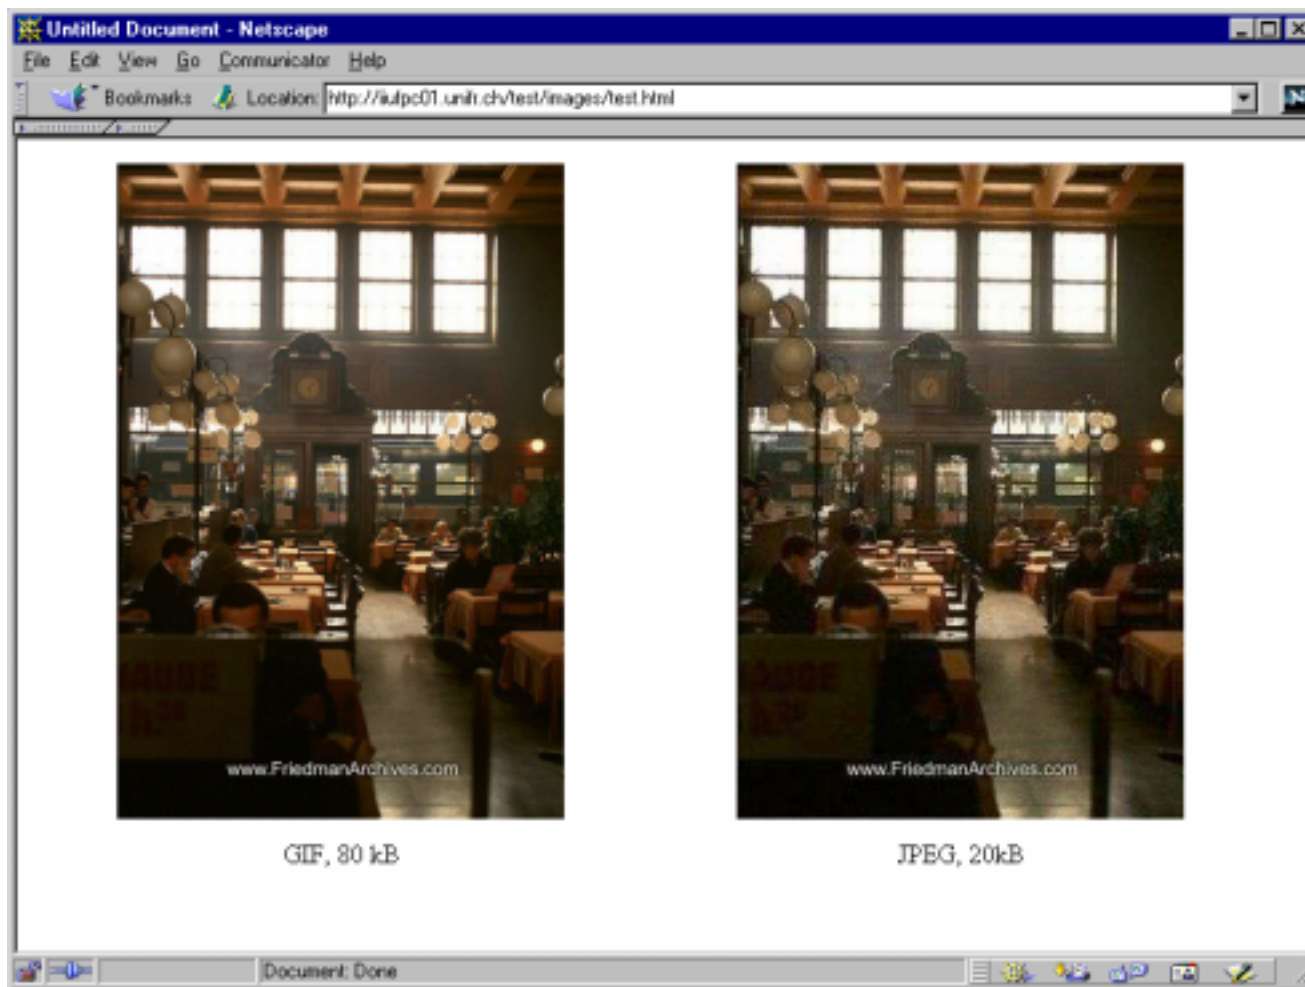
Untitled Document - Netscape

File Edit View Go Communicator Help

Bookmarks Location: http://iulpc01.unih.ch/test/images/test.html

www.FriedmanArchives.com

GIF, 80 kB

www.FriedmanArchives.com

JPEG, 20kB

Document: Done